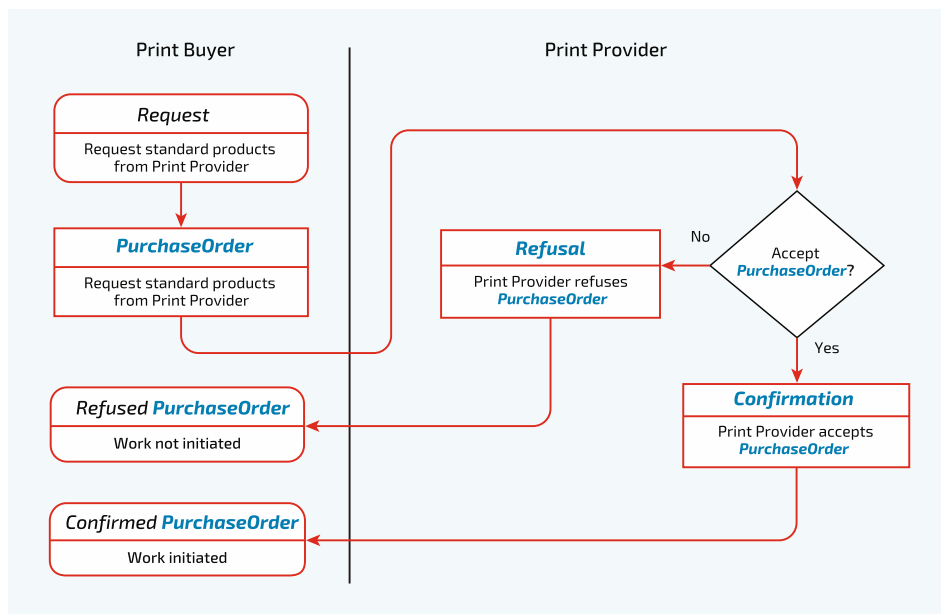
Print Buyer

Print Provider

Request

Request standard products from Print Provider

PurchaseOrder

Request standard products from Print Provider

Refusal

Print Provider refuses PurchaseOrder

No

Accept PurchaseOrder?

Yes

Refused PurchaseOrder

Work not initiated

Confirmation

Print Provider accepts PurchaseOrder

Confirmed PurchaseOrder

Work initiated